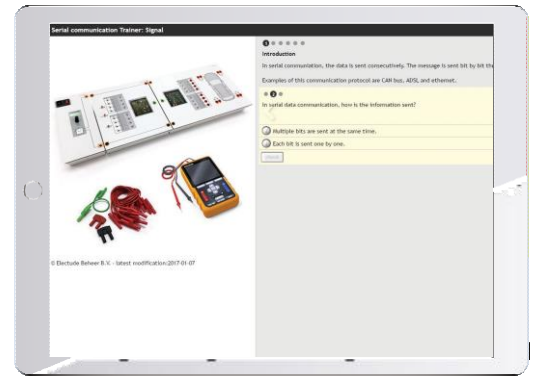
Serial communication Trainer: Signal

Introduction

In serial communication, the data is sent consecutively. The message is sent bit by bit th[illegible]

Examples of this communication protocol are CAN bus, ADSL and ethernet.

In serial data communication, how is the information sent?

Multiple bits are sent at the same time.

Each bit is sent one by one.

Check

© Electude Beheer B.V. - latest modification:2017-01-07